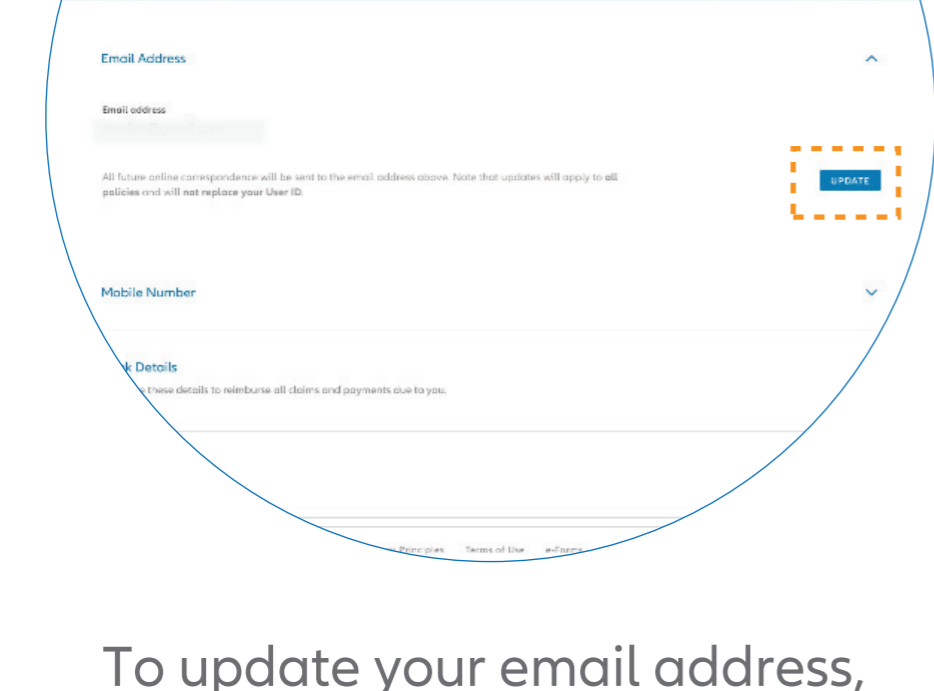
Email Address

Email address

All future online correspondence will be sent to the email address above. Note that updates will apply to **all policies** and **will not replace your User ID**.

UPDATE

Mobile Number

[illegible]k Details
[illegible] these details to reimburse all claims and payments due to you.

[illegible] Principles Terms of Use e-Forms

To update your email address,